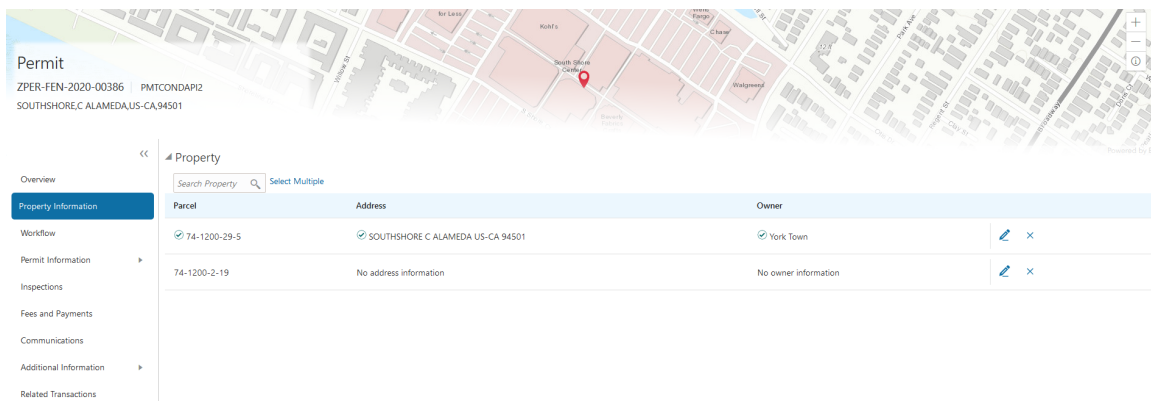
for Less
Kohl's
Wells Fargo
Chase
South Shore Center
Walgreens
Park Ave
Willow St
+
−
ⓘ
Powered by

Permit
ZPER-FEN-2020-00386 | PMTCONDAPI2
SOUTHSHORE,C ALAMEDA,US-CA,94501

<<
Overview
Property Information
Workflow
Permit Information
Inspections
Fees and Payments
Communications
Additional Information
Related Transactions

Property
Search Property
Select Multiple

| Parcel | Address | Owner | |
|---|---|---|---|
| 74-1200-29-5 | SOUTHSHORE C ALAMEDA US-CA 94501 | York Town | |
| 74-1200-2-19 | No address information | No owner information | |